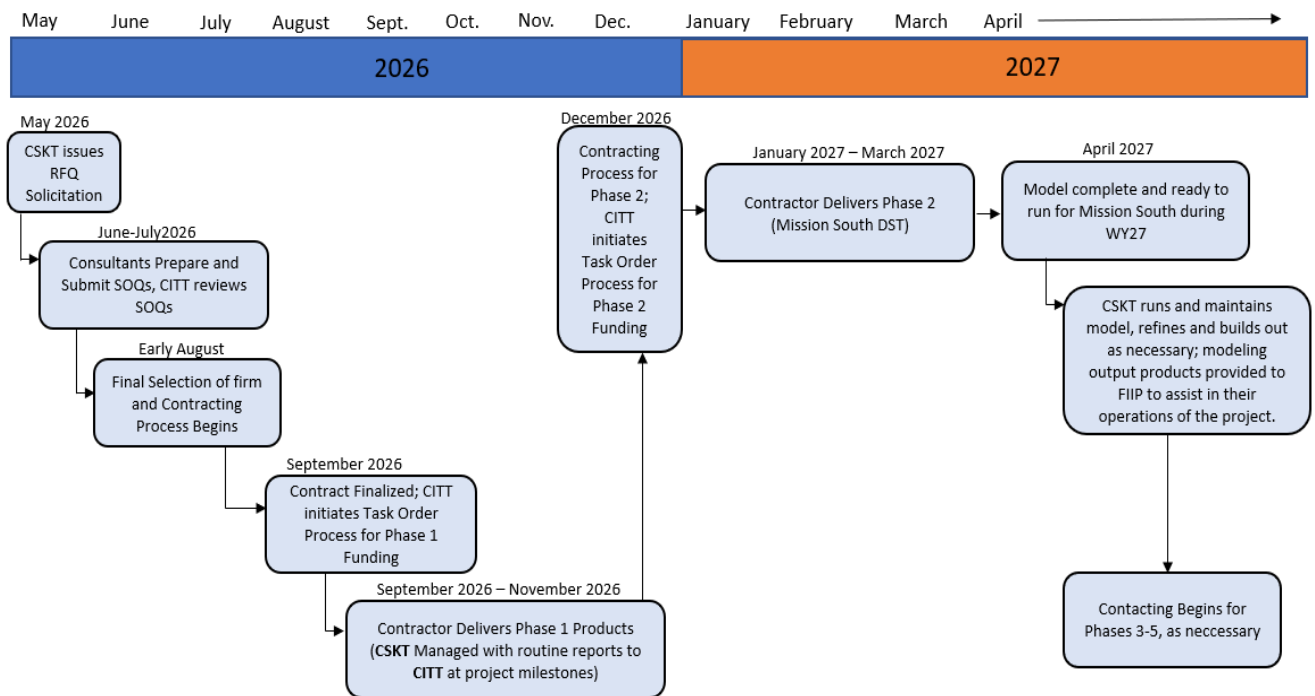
May June July August Sept. Oct. Nov. Dec. January February March April

2026

2027

May 2026

CSKT issues RFQ Solicitation

June-July2026

Consultants Prepare and Submit SOQs, CITT reviews SOQs

Early August

Final Selection of firm and Contracting Process Begins

September 2026

Contract Finalized; CITT initiates Task Order Process for Phase 1 Funding

September 2026 – November 2026

Contractor Delivers Phase 1 Products (**CSKT** Managed with routine reports to **CITT** at project milestones)

December 2026

Contracting Process for Phase 2; CITT initiates Task Order Process for Phase 2 Funding

January 2027 – March 2027

Contractor Delivers Phase 2 (Mission South DST)

April 2027

Model complete and ready to run for Mission South during WY27

CSKT runs and maintains model, refines and builds out as necessary; modeling output products provided to FIIP to assist in their operations of the project.

Contacting Begins for Phases 3-5, as neccessary